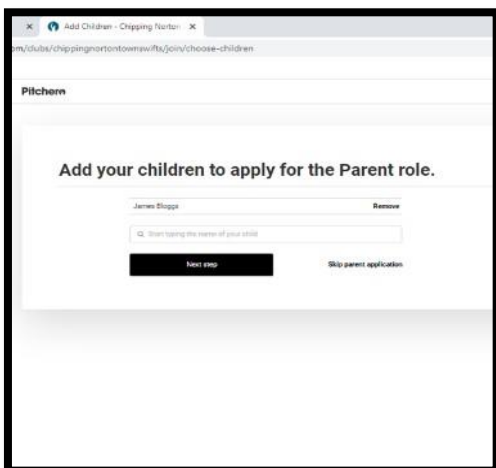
Add Children - Chipping Norton

m/clubs/chippingnortontownswifts/join/choose-children

Pitchero

Add your children to apply for the Parent role.

James Bloggs

Remove

Start typing the name of your child

Next step

Skip parent application